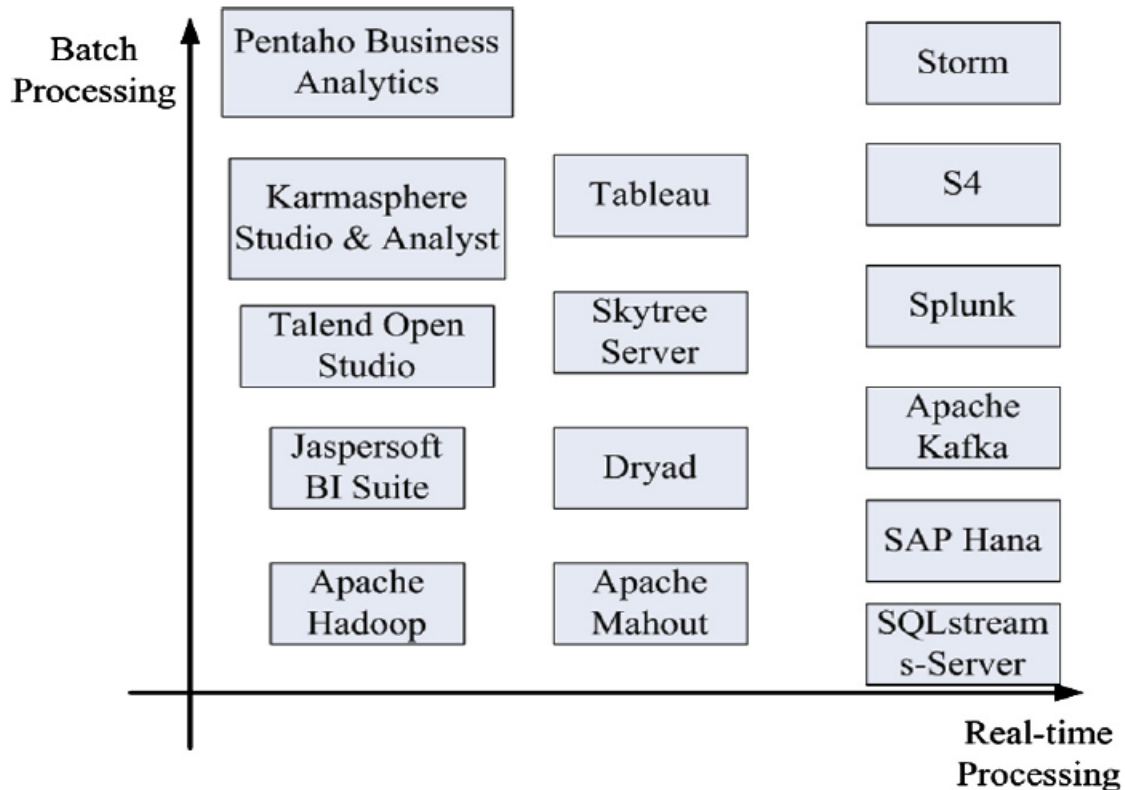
Batch Processing

Pentaho Business Analytics

Storm

Karmasphere Studio & Analyst

Tableau

S4

Talend Open Studio

Skytree Server

Splunk

Jaspersoft BI Suite

Dryad

Apache Kafka

SAP Hana

Apache Hadoop

Apache Mahout

SQLstreams-Server

Real-time Processing